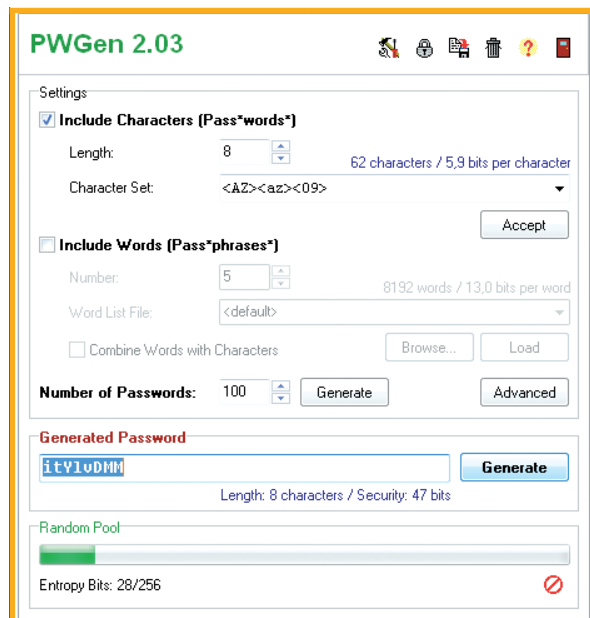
PWGen 2.03

Settings

Include Characters (Pass*words*)

Length: 8

62 characters / 5,9 bits per character

Character Set: <AZ><az><09>

Accept

Include Words (Pass*phrases*)

Number: 5

8192 words / 13,0 bits per word

Word List File: <default>

Combine Words with Characters

Browse...

Load

Number of Passwords: 100

Generate

Advanced

Generated Password

itYlvDMM

Generate

Length: 8 characters / Security: 47 bits

Random Pool

Entropy Bits: 28/256